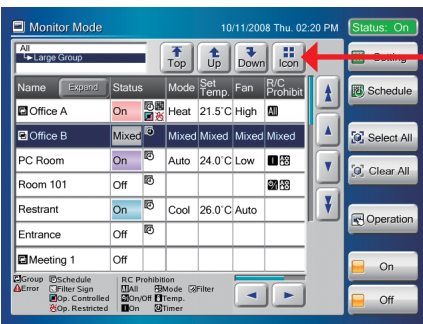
Monitor Mode 10/11/2008 Thu. 02:20 PM Status: On

All
Large Group

Top Up Down Icon

Setting

Schedule

| Name Expand | Status | | Mode | Set Temp. | Fan | R/C Prohibit |
|---|---|---|---|---|---|---|
| Office A | On | | Heat | 21.5°C | High | All |
| Office B | Mixed | | Mixed | Mixed | Mixed | Mixed |
| PC Room | On | | Auto | 24.0°C | Low | |
| Room 101 | Off | | | | | |
| Restrant | On | | Cool | 26.0°C | Auto | |
| Entrance | Off | | | | | |
| Meeting 1 | Off | | | | | |

Select All

Clear All

Operation

On

Off

Group Schedule
Error Filter Sign
Op. Controlled
Op. Restricted

RC Prohibition
All Mode Filter
On/Off Temp.
On Timer